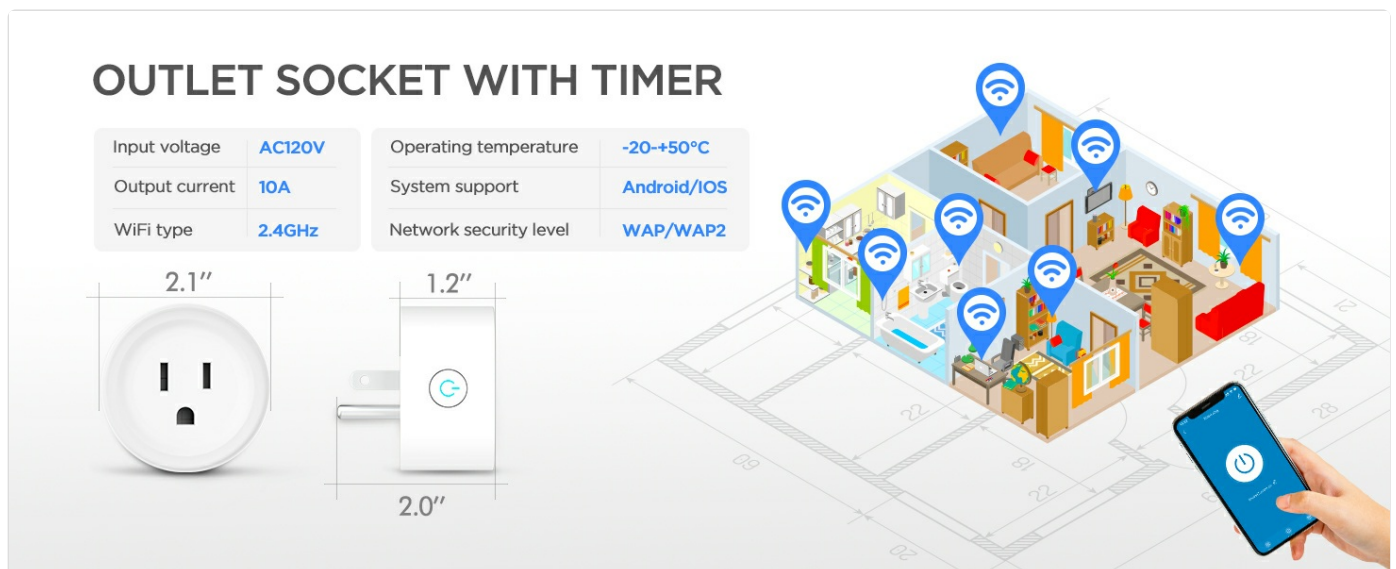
OUTLET SOCKET WITH TIMER

| Input voltage | AC120V |
|---|---|
| Output current | 10A |
| WiFi type | 2.4GHz |

| Operating temperature | -20-+50°C |
|---|---|
| System support | Android/IOS |
| Network security level | WAP/WAP2 |

2.1″

1.2″

2.0″

22 21 18 22 28 60 18 22 20